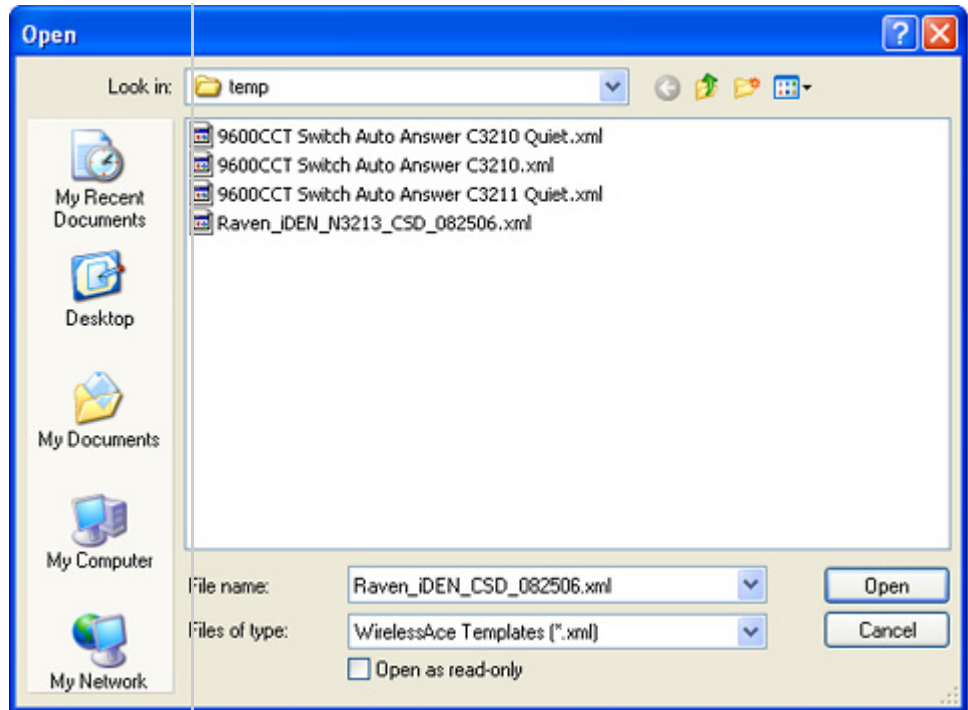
Open

Look in: temp

9600CCT Switch Auto Answer C3210 Quiet.xml
9600CCT Switch Auto Answer C3210.xml
9600CCT Switch Auto Answer C3211 Quiet.xml
Raven_iDEN_N3213_CSD_082506.xml

My Recent Documents

Desktop

My Documents

My Computer

My Network

File name: Raven_iDEN_CSD_082506.xml

Files of type: WirelessAce Templates (*.xml)

Open as read-only

Open

Cancel